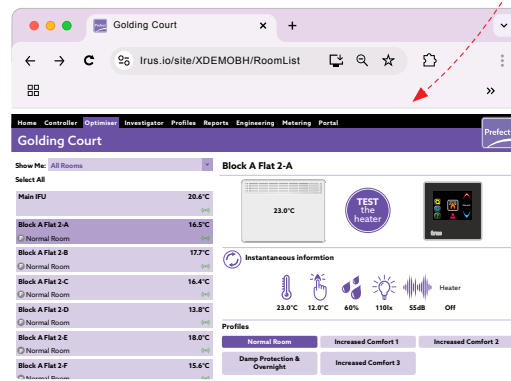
Golding Court
×
+
lrus.io/site/XDEMOBH/RoomList
»
Home Controller Optimiser Investigator Profiles Reports Engineering Metering Portal
Golding Court
Prefect
Show Me: All Rooms
Select All
Main IFU 20.6°C
Block A Flat 2-A 16.5°C
Normal Room
Block A Flat 2-B 17.7°C
Normal Room
Block A Flat 2-C 16.4°C
Normal Room
Block A Flat 2-D 13.8°C
Normal Room
Block A Flat 2-E 18.0°C
Normal Room
Block A Flat 2-F 15.6°C
Normal Room
Block A Flat 2-A
23.0°C
TEST the heater
Instantaneous informtion
23.0°C 12.0°C 60% 110lx 55dB Heater Off
Profiles
Normal Room
Increased Comfort 1
Increased Comfort 2
Damp Protection & Overnight
Increased Comfort 3